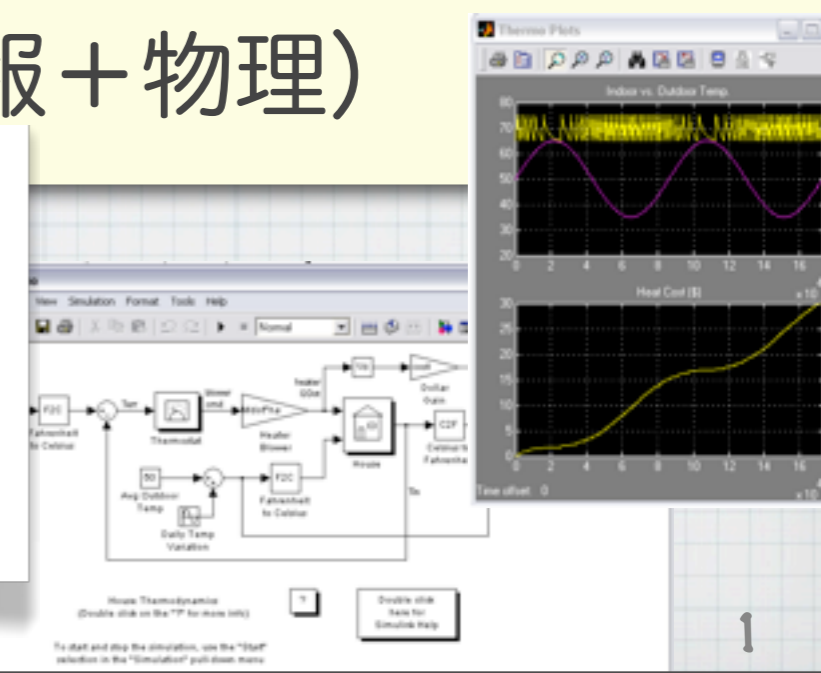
服＋物理)

Thermo Plots

Indoor vs. Outdoor Temp.

80
70
60
50
40
30
20
0 2 4 6 8 10 12 14 16

Heat Cost ($)

30
25
20
15
10
5
0
0 2 4 6 8 10 12 14 16

Time offset: 0

View Simulation Format Tools Help

Normal

F2C
Fahrenheit to Celsius
Tset
Thermostat
Blower cmd
Heater Blower
heater BDot
House
C2F
Celsius to Fahrenheit
1/s
cost
Dollar Gain
50
Avg Outdoor Temp
F2C
Fahrenheit to Celsius
Daily Temp Variation
Tin

House Thermodynamics
(Double click on the "?" for more info)

?

Double click here for Simulink Help

To start and stop the simulation, use the "Start" selection in the "Simulation" pull-down menu

1